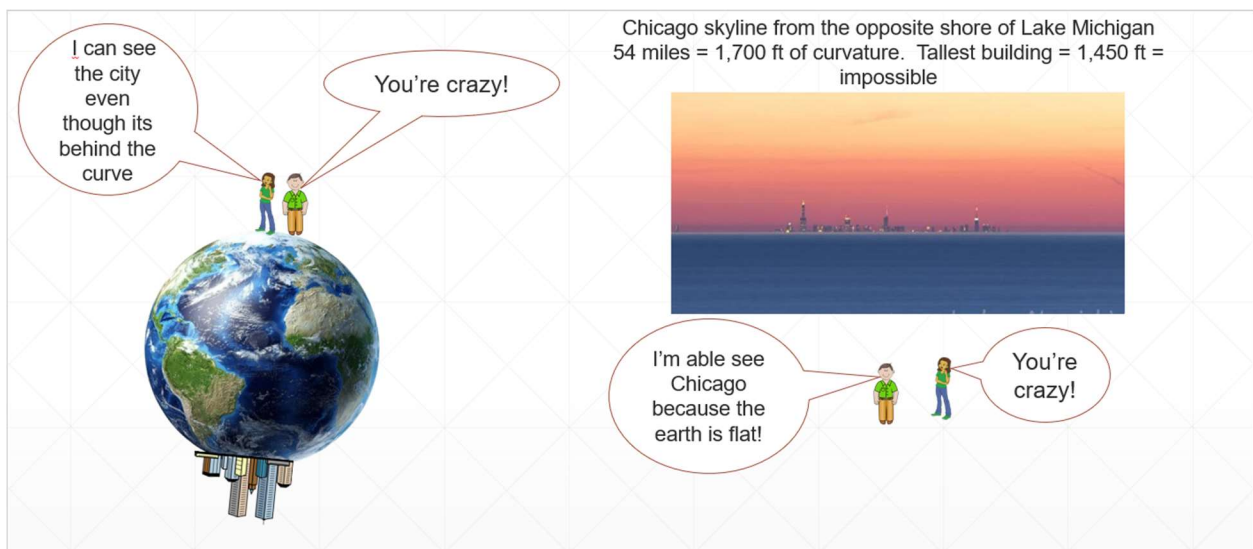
I can see the city even though its behind the curve

You're crazy!

Chicago skyline from the opposite shore of Lake Michigan
54 miles = 1,700 ft of curvature. Tallest building = 1,450 ft = impossible

I'm able see Chicago because the earth is flat!

You're crazy!